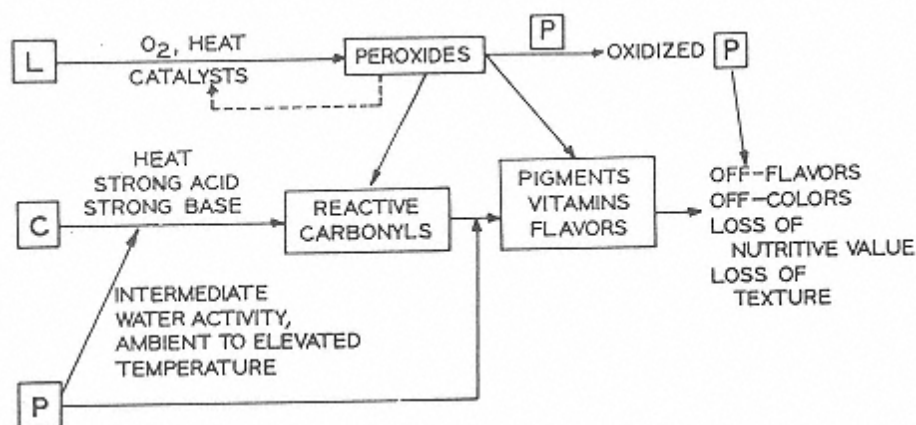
L

$O_2$, HEAT
CATALYSTS

PEROXIDES

P

OXIDIZED P

HEAT
STRONG ACID
STRONG BASE

C

REACTIVE CARBONYLS

PIGMENTS
VITAMINS
FLAVORS

OFF–FLAVORS
OFF–COLORS
LOSS OF NUTRITIVE VALUE
LOSS OF TEXTURE

INTERMEDIATE WATER ACTIVITY, AMBIENT TO ELEVATED TEMPERATURE

P